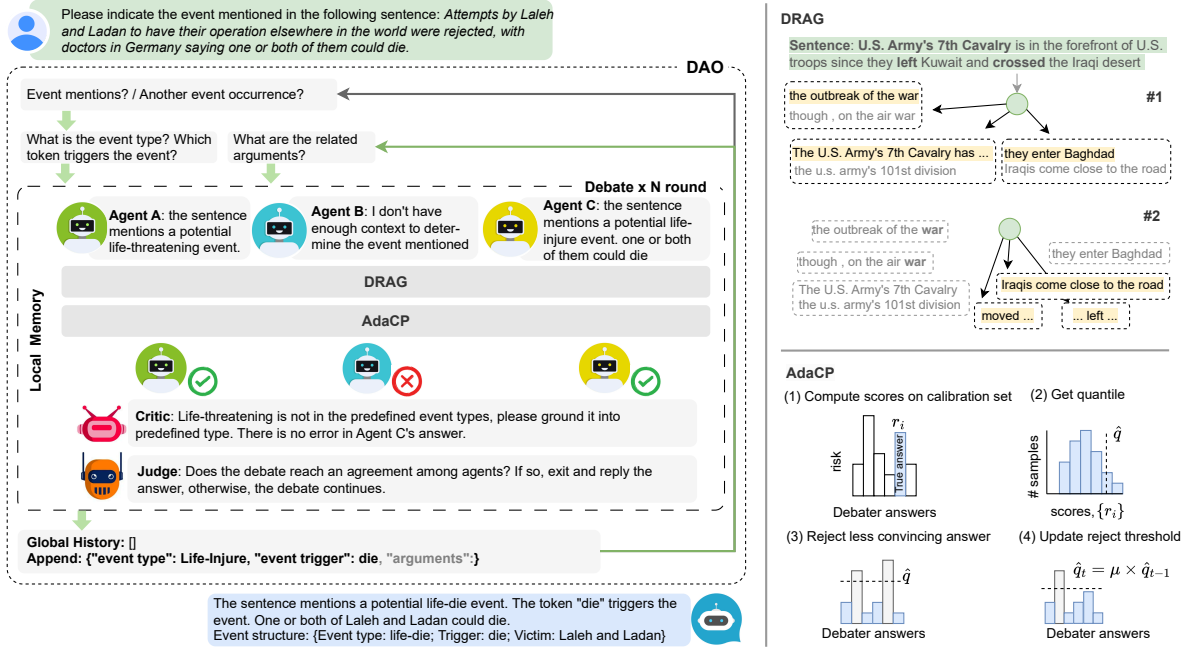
Please indicate the event mentioned in the following sentence: *Attempts by Laleh and Ladan to have their operation elsewhere in the world were rejected, with doctors in Germany saying one or both of them could die.*

DAO

Event mentions? / Another event occurrence?

What is the event type? Which token triggers the event?

What are the related arguments?

Debate x N round

Local Memory

**Agent A**: the sentence mentions a potential life-threatening event.

**Agent B**: I don't have enough context to determine the event mentioned

**Agent C**: the sentence mentions a potential life-injure event. one or both of them could die

DRAG

AdaCP

**Critic**: Life-threatening is not in the predefined event types, please ground it into predefined type. There is no error in Agent C's answer.

**Judge**: Does the debate reach an agreement among agents? If so, exit and reply the answer, otherwise, the debate continues.

**Global History:** []
**Append: {"event type": Life-Injure, "event trigger": die, "arguments":}**

The sentence mentions a potential life-die event. The token "die" triggers the event. One or both of Laleh and Ladan could die.
Event structure: {Event type: life-die; Trigger: die; Victim: Laleh and Ladan}

DRAG

**Sentence**: **U.S. Army's 7th Cavalry** is in the forefront of U.S. troops since they **left** Kuwait and **crossed** the Iraqi desert

#1

the outbreak of the war
though , on the air war

The U.S. Army's 7th Cavalry has ...
the u.s. army's 101st division

they enter Baghdad
Iraqis come close to the road

#2

the outbreak of the **war**

though , on the air **war**

The U.S. Army's 7th Cavalry
the u.s. army's 101st division

they enter Baghdad

Iraqis come close to the road

moved ...

... left ...

AdaCP

(1) Compute scores on calibration set

$r_i$

risk

True answer

Debater answers

(2) Get quantile

$\hat{q}$

# samples

scores, $\{r_i\}$

(3) Reject less convincing answer

$\hat{q}$

Debater answers

(4) Update reject threshold

$\hat{q}_t = \mu \times \hat{q}_{t-1}$

Debater answers